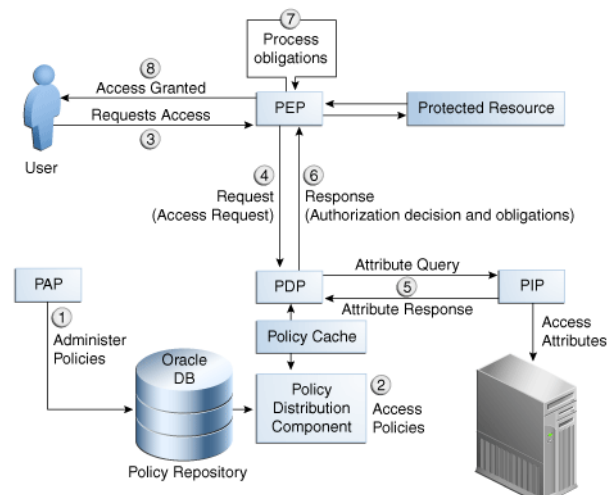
7
Process obligations

8
Access Granted

Requests Access
3

User

PEP

Protected Resource

4
Request
(Access Request)

6
Response
(Authorization decision and obligations)

PAP

1
Administer Policies

PDP

Attribute Query
5
Attribute Response

PIP

Access Attributes

Policy Cache

Oracle DB

Policy Repository

Policy Distribution Component

2
Access Policies